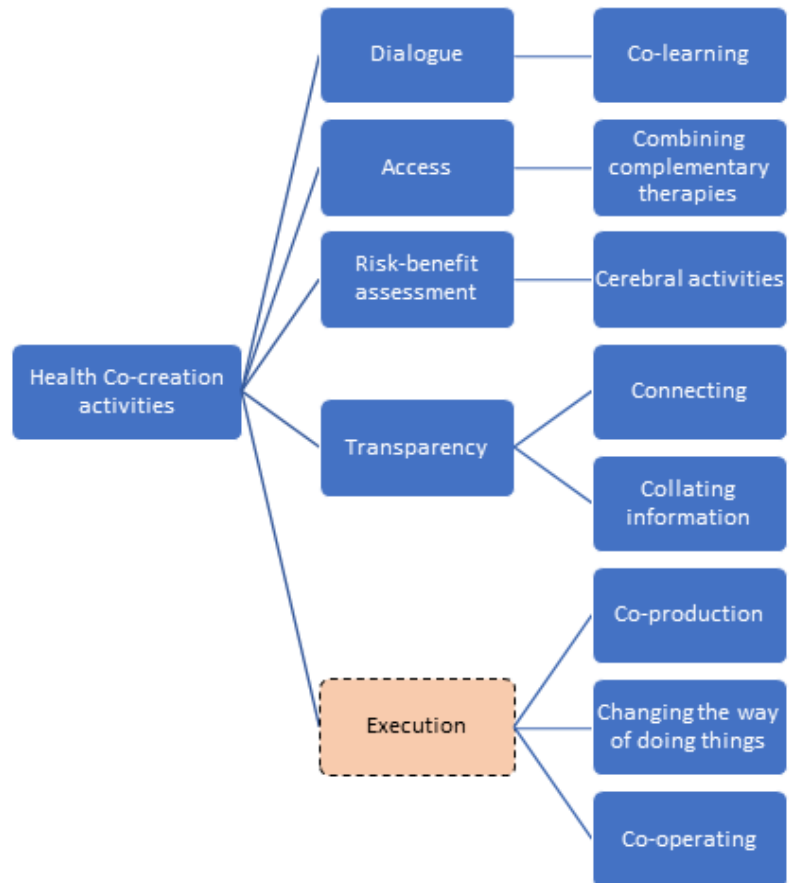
Health Co-creation activities

Dialogue

Co-learning

Access

Combining complementary therapies

Risk-benefit assessment

Cerebral activities

Transparency

Connecting

Collating information

Execution

Co-production

Changing the way of doing things

Co-operating